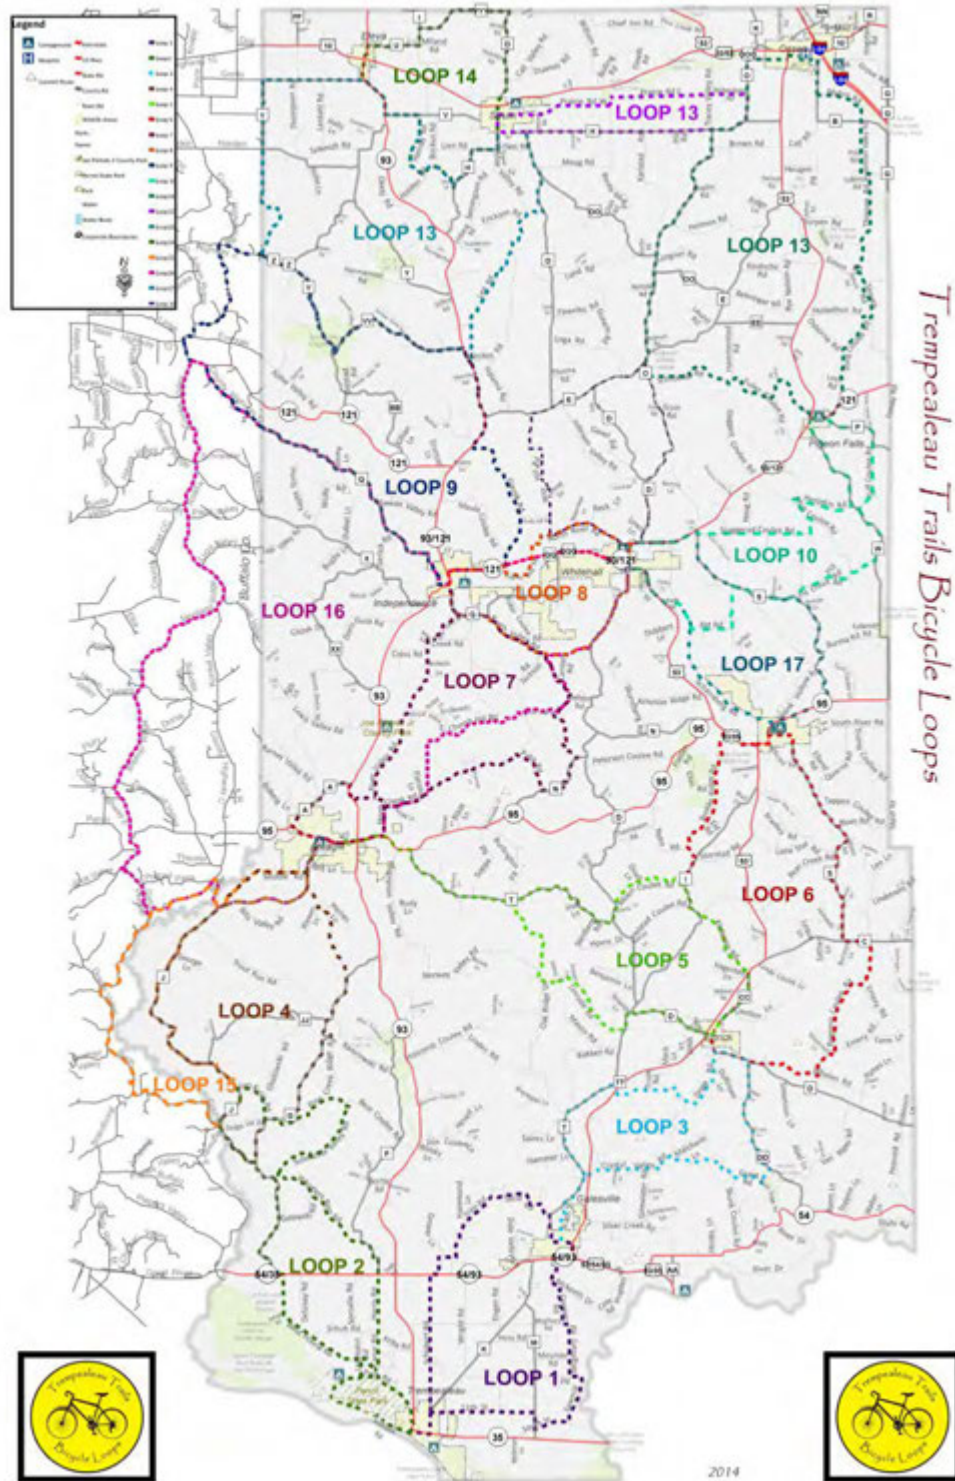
Legend

Trempealeau Trails Bicycle Loops

LOOP 14
LOOP 13
LOOP 13
LOOP 13
LOOP 9
LOOP 10
LOOP 16
LOOP 8
LOOP 17
LOOP 7
LOOP 6
LOOP 5
LOOP 4
LOOP 15
LOOP 3
LOOP 2
LOOP 1

93
121
121
121
93/121
121
93
95
95
95
95
93
54
54/35
54/93
54/93
35

Independence
Whitehall
Galesville
Buffalo Co.

Trempealeau Trails Bicycle Loops
Trempealeau Trails Bicycle Loops

2014